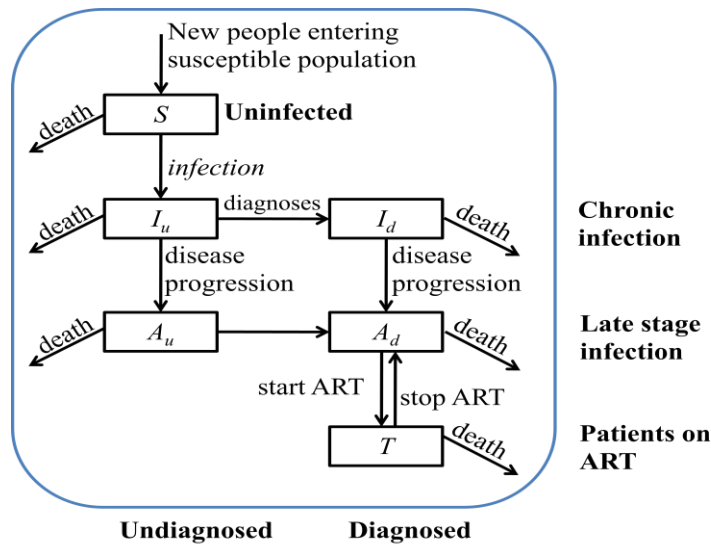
New people entering susceptible population

death

$S$

Uninfected

infection

death

$I_u$

diagnoses

$I_d$

death

Chronic infection

disease progression

disease progression

death

$A_u$

$A_d$

death

Late stage infection

start ART

stop ART

$T$

death

Patients on ART

Undiagnosed

Diagnosed